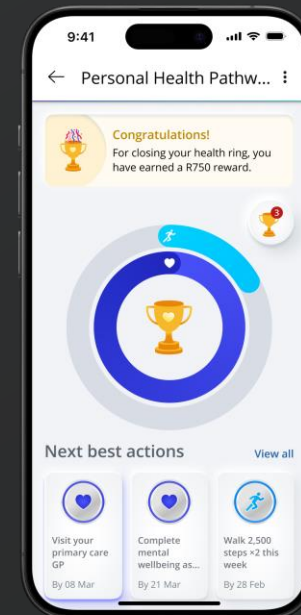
9:41

Personal Health Pathw...

Congratulations!
For closing your health ring, you have earned a R750 reward.

3

Next best actions
View all

Visit your primary care GP
By 08 Mar

Complete mental wellbeing as...
By 21 Mar

Walk 2,500 steps ×2 this week
By 28 Feb